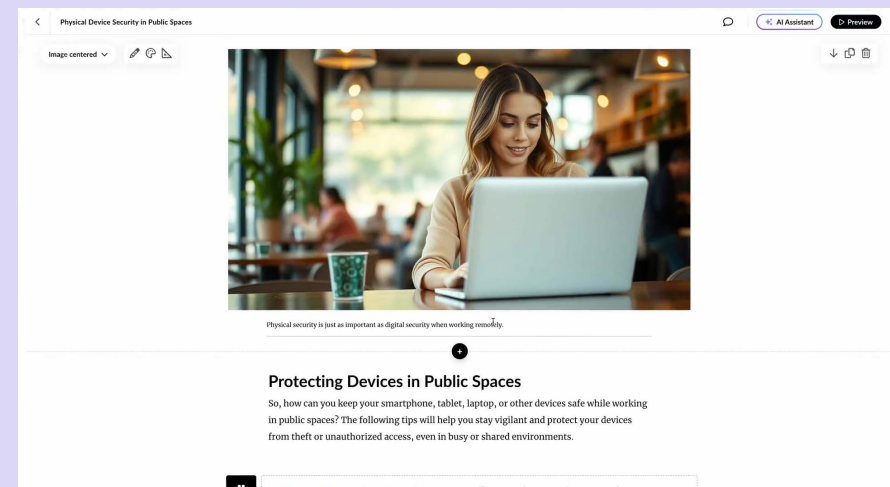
Physical Device Security in Public Spaces

AI Assistant

Preview

Image centered

Physical security is just as important as digital security when working remotely.

Protecting Devices in Public Spaces

So, how can you keep your smartphone, tablet, laptop, or other devices safe while working in public spaces? The following tips will help you stay vigilant and protect your devices from theft or unauthorized access, even in busy or shared environments.